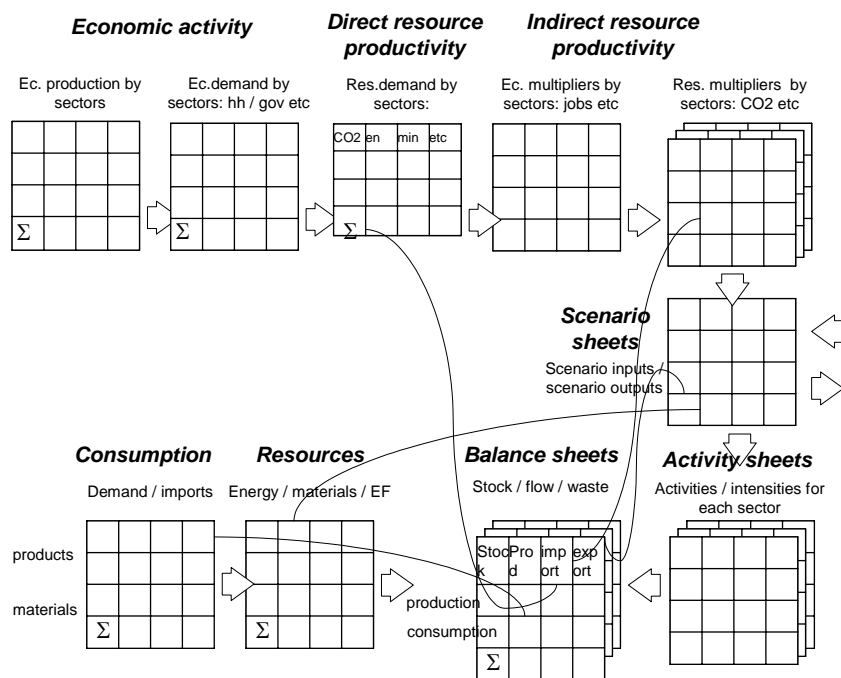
Economic activity

Direct resource productivity

Indirect resource productivity

Ec. production by sectors

Ec.demand by sectors: hh / gov etc

Res.demand by sectors:

Ec. multipliers by sectors: jobs etc

Res. multipliers by sectors: CO2 etc

CO2 en min etc

Σ

Σ

Σ

Scenario sheets

Scenario inputs / scenario outputs

Consumption

Resources

Balance sheets

Activity sheets

Demand / imports

Energy / materials / EF

Stock / flow / waste

Activities / intensities for each sector

products

materials

Σ

Σ

Stock Prod import export

production

consumption

Σ